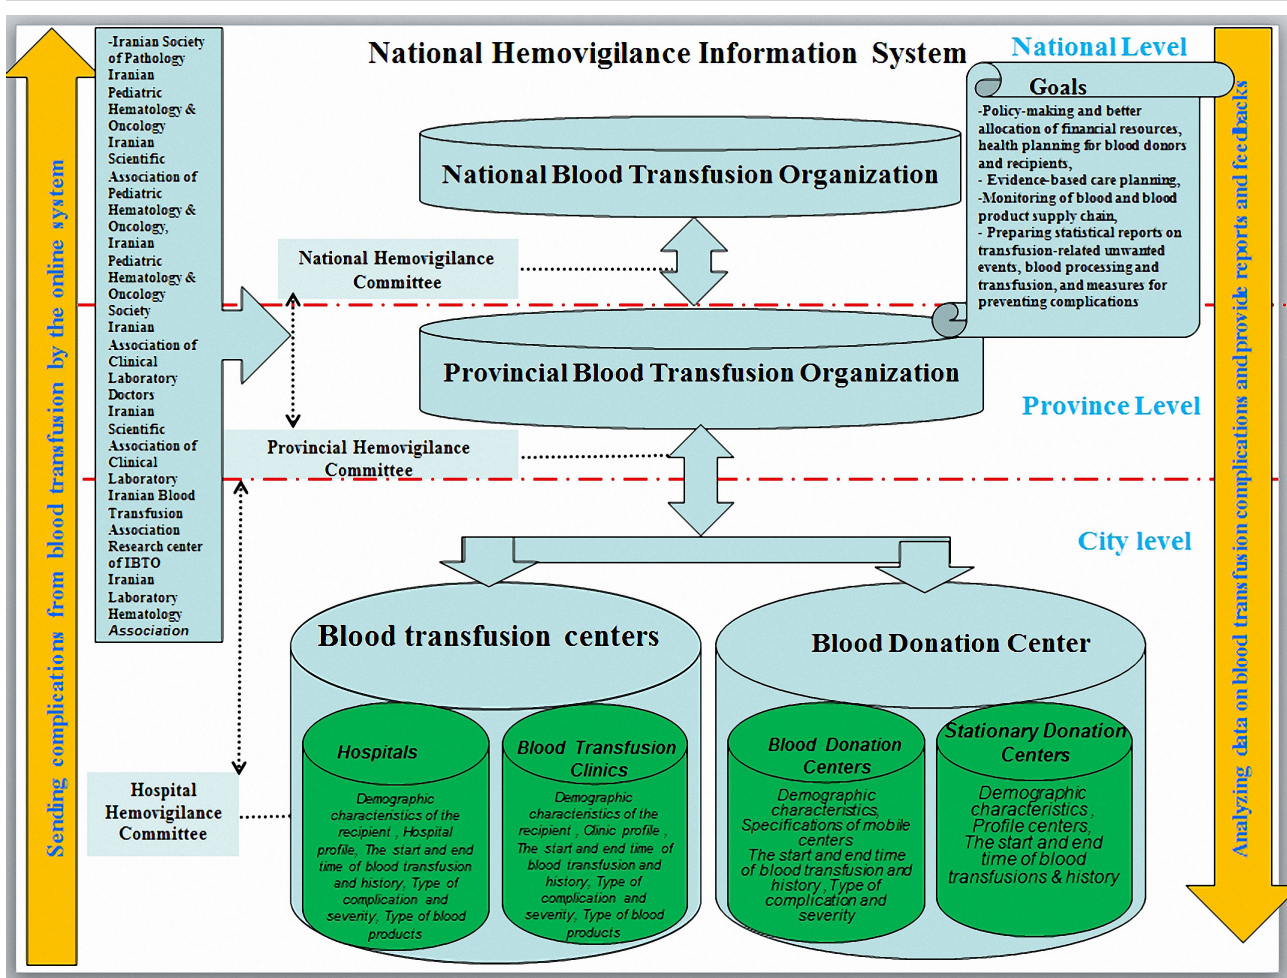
Sending complications from blood transfusion by the online system

-Iranian Society of Pathology
Iranian Pediatric Hematology & Oncology
Iranian Scientific Association of Pediatric Hematology & Oncology,
Iranian Pediatric Hematology & Oncology Society
Iranian Association of Clinical Laboratory Doctors
Iranian Scientific Association of Clinical Laboratory
Iranian Blood Transfusion Association
Research center of IBTO
Iranian Laboratory Hematology Association

National Hemovigilance Information System

National Level

Goals
-Policy-making and better allocation of financial resources, health planning for blood donors and recipients,
- Evidence-based care planning,
-Monitoring of blood and blood product supply chain,
- Preparing statistical reports on transfusion-related unwanted events, blood processing and transfusion, and measures for preventing complications

National Blood Transfusion Organization

National Hemovigilance Committee

Provincial Blood Transfusion Organization

Province Level

Provincial Hemovigilance Committee

City level

Blood transfusion centers

Hospitals
Demographic characteristics of the recipient , Hospital profile, The start and end time of blood transfusion and history, Type of complication and severity, Type of blood products

Blood Transfusion Clinics
Demographic characteristics of the recipient , Clinic profile , The start and end time of blood transfusion and history, Type of complication and severity, Type of blood products

Blood Donation Center

Blood Donation Centers
Demographic characteristics, Specifications of mobile centers
The start and end time of blood transfusion and history , Type of complication and severity

Stationary Donation Centers
Demographic characteristics , Profile centers,
The start and end time of blood transfusions & history

Hospital Hemovigilance Committee

Analyzing data on blood transfusion complications and provide reports and feedbacks